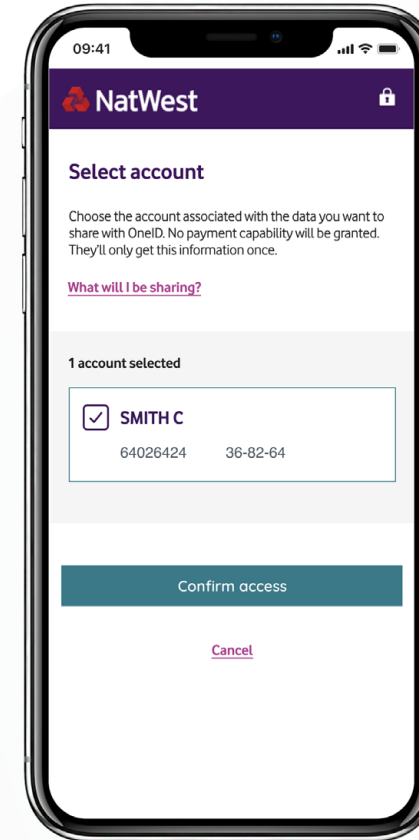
09:41

NatWest

Select account

Choose the account associated with the data you want to share with OneID. No payment capability will be granted. They'll only get this information once.

What will I be sharing?

1 account selected

SMITH C

64026424 36-82-64

Confirm access

Cancel